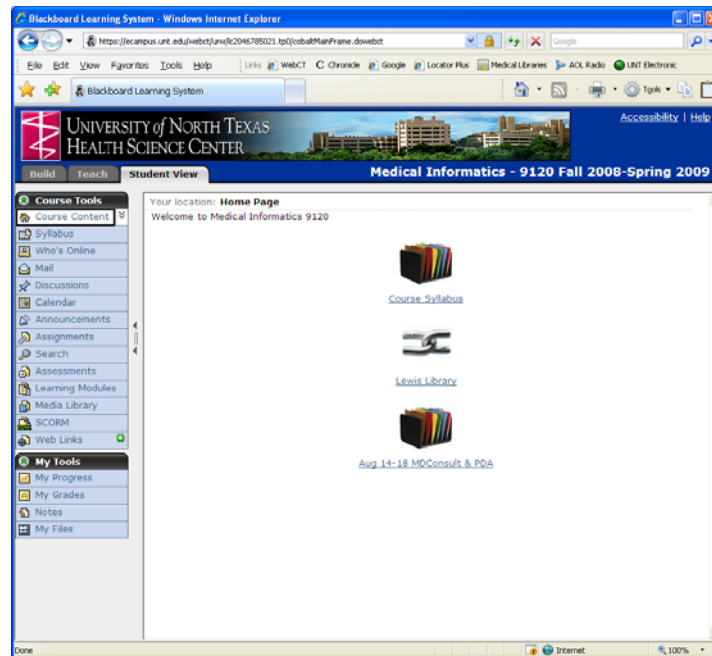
Blackboard Learning System - Windows Internet Explorer

https://ecampus.unt.edu/webct/urw/lc2046785021.tp0/cobaltMainFrame.dowebct

Google

File Edit View Favorites Tools Help

Links WebCT Chronicle Google Locator Plus Medical Libraries AOL Radio UNT Electronic

Blackboard Learning System

Tools

UNIVERSITY of NORTH TEXAS HEALTH SCIENCE CENTER

Accessibility | Help

Build Teach Student View

Medical Informatics - 9120 Fall 2008-Spring 2009

Course Tools
Course Content
Syllabus
Who's Online
Mail
Discussions
Calendar
Announcements
Assignments
Search
Assessments
Learning Modules
Media Library
SCORM
Web Links

My Tools
My Progress
My Grades
Notes
My Files

Your location: Home Page

Welcome to Medical Informatics 9120

Course Syllabus

Lewis Library

Aug 14-18 MDConsult & PDA

Done

Internet

100%